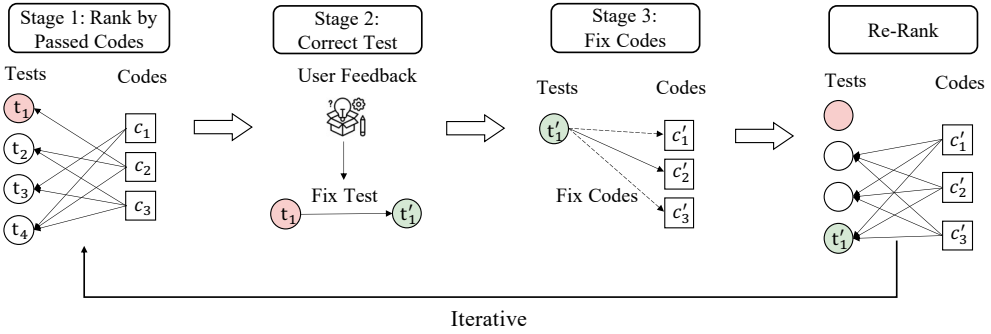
Stage 1: Rank by Passed Codes

Tests

Codes

$t_1$

$t_2$

$t_3$

$t_4$

$c_1$

$c_2$

$c_3$

Stage 2: Correct Test

User Feedback

Fix Test

$t_1$

$t_1'$

Stage 3: Fix Codes

Tests

Codes

$t_1'$

$c_1'$

$c_2'$

$c_3'$

Fix Codes

Re-Rank

Tests

Codes

$t_1'$

$c_1'$

$c_2'$

$c_3'$

Iterative